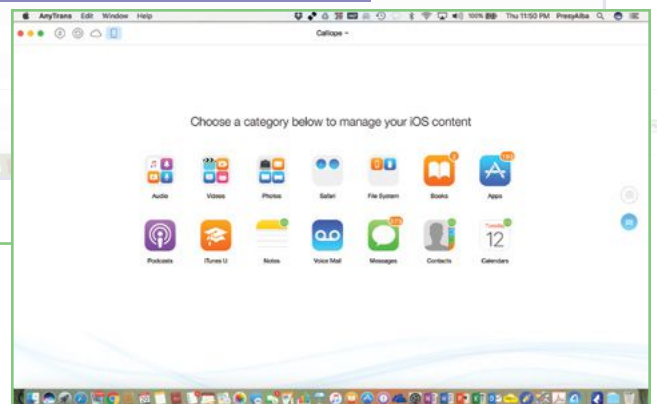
AnyTrans Edit Window Help

100% Thu 11:50 PM PressyAlba

Calliope

Choose a category below to manage your iOS content

Audio
Videos
Photos
Safari
File System
Books
Apps
Podcasts
iTunes U
Notes
Voice Mail
Messages
Contacts
Calendars

Tuesday
12